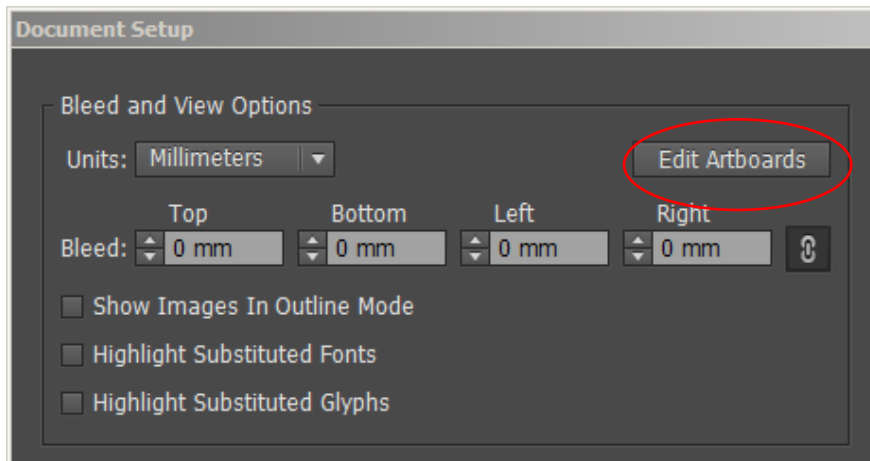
Document Setup

Bleed and View Options

Units: Millimeters

Edit Artboards

Top Bottom Left Right

Bleed: 0 mm 0 mm 0 mm 0 mm

Show Images In Outline Mode

Highlight Substituted Fonts

Highlight Substituted Glyphs